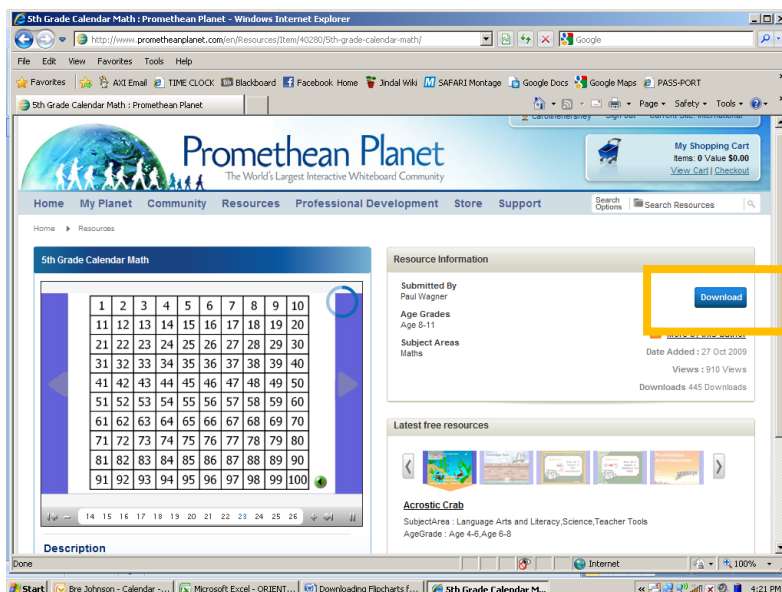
5th Grade Calendar Math : Promethean Planet - Windows Internet Explorer

http://www.prometheanplanet.com/en/Resources/Item/40280/5th-grade-calendar-math/

Google

File Edit View Favorites Tools Help

Favorites AXI Email TIME CLOCK Blackboard Facebook Home Jindal Wiki SAFARI Montage Google Docs Google Maps PASS-PORT

5th Grade Calendar Math : Promethean Planet

Page ▾ Safety ▾ Tools ▾

Promethean Planet
The World's Largest Interactive Whiteboard Community

My Shopping Cart
Items: 0 Value $0.00
View Cart | Checkout

Home My Planet Community Resources Professional Development Store Support

Search Options Search Resources

Home ▸ Resources

5th Grade Calendar Math

| 1 | 2 | 3 | 4 | 5 | 6 | 7 | 8 | 9 | 10 |
|---|---|---|---|---|---|---|---|---|---|
| 11 | 12 | 13 | 14 | 15 | 16 | 17 | 18 | 19 | 20 |
| 21 | 22 | 23 | 24 | 25 | 26 | 27 | 28 | 29 | 30 |
| 31 | 32 | 33 | 34 | 35 | 36 | 37 | 38 | 39 | 40 |
| 41 | 42 | 43 | 44 | 45 | 46 | 47 | 48 | 49 | 50 |
| 51 | 52 | 53 | 54 | 55 | 56 | 57 | 58 | 59 | 60 |
| 61 | 62 | 63 | 64 | 65 | 66 | 67 | 68 | 69 | 70 |
| 71 | 72 | 73 | 74 | 75 | 76 | 77 | 78 | 79 | 80 |
| 81 | 82 | 83 | 84 | 85 | 86 | 87 | 88 | 89 | 90 |
| 91 | 92 | 93 | 94 | 95 | 96 | 97 | 98 | 99 | 100 |

14 15 16 17 18 19 20 21 22 23 24 25 26

Description

Resource Information

Submitted By
Paul Wagner

Age Grades
Age 8-11

Subject Areas
Maths

Download

Date Added : 27 Oct 2009

Views : 910 Views

Downloads 445 Downloads

Latest free resources

Acrostic Crab

SubjectArea : Language Arts and Literacy,Science,Teacher Tools
AgeGrade : Age 4-6,Age 6-8

Done

Internet

100%

Start Bre Johnson - Calendar -... Microsoft Excel - ORIENT... Downloading Flipcharts f... 5th Grade Calendar M...

4:21 PM